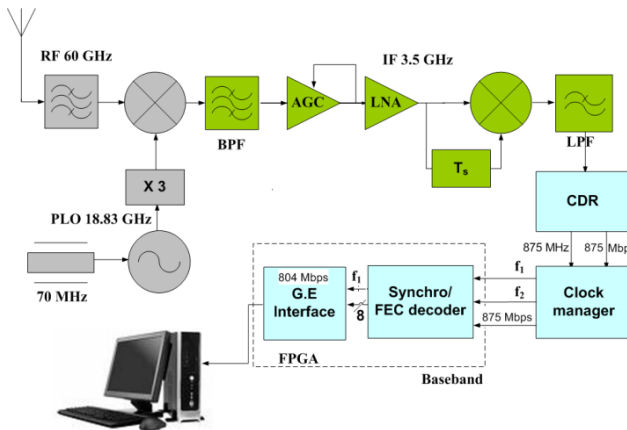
RF 60 GHz

IF 3.5 GHz

AGC

LNA

BPF

LPF

$T_s$

X 3

PLO 18.83 GHz

70 MHz

CDR

875 MHz

875 Mbp

804 Mbps

G.E Interface

$f_1$

8

Synchro/ FEC decoder

$f_1$

$f_2$

875 Mbps

Clock manager

FPGA

Baseband